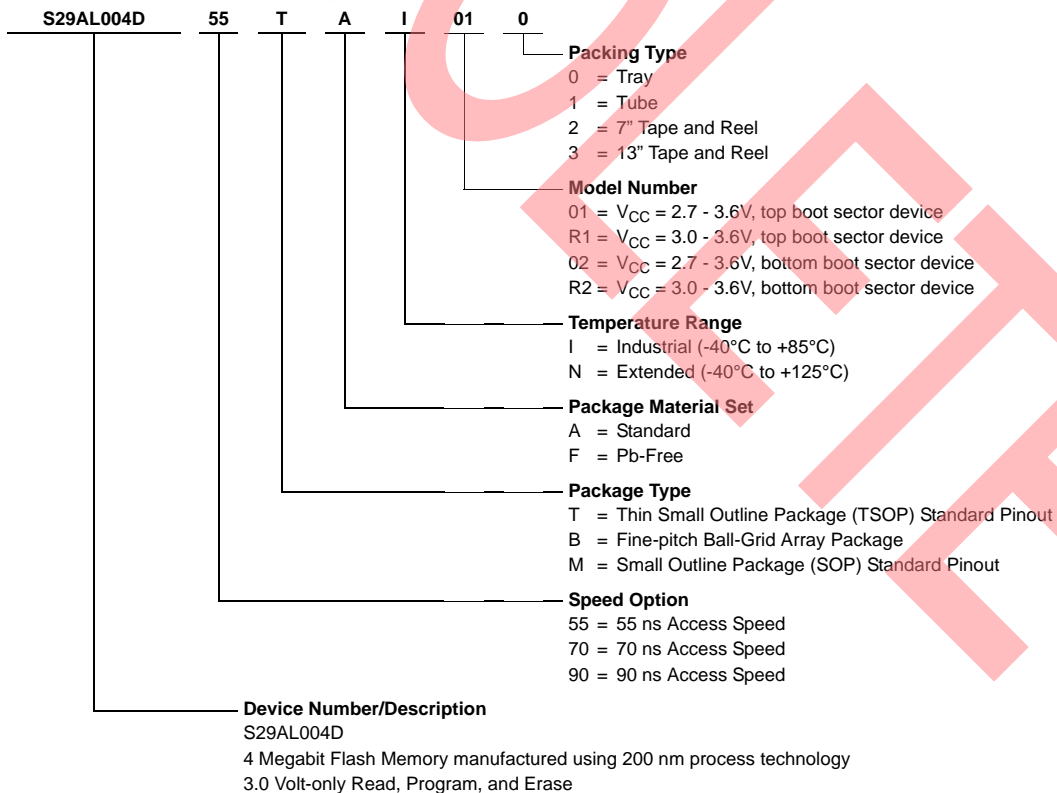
S29AL004D 55 T A I 01 0

Packing Type
0 = Tray
1 = Tube
2 = 7” Tape and Reel
3 = 13” Tape and Reel

Model Number
01 = $V_{CC}$ = 2.7 - 3.6V, top boot sector device
R1 = $V_{CC}$ = 3.0 - 3.6V, top boot sector device
02 = $V_{CC}$ = 2.7 - 3.6V, bottom boot sector device
R2 = $V_{CC}$ = 3.0 - 3.6V, bottom boot sector device

Temperature Range
I = Industrial (-40°C to +85°C)
N = Extended (-40°C to +125°C)

Package Material Set
A = Standard
F = Pb-Free

Package Type
T = Thin Small Outline Package (TSOP) Standard Pinout
B = Fine-pitch Ball-Grid Array Package
M = Small Outline Package (SOP) Standard Pinout

Speed Option
55 = 55 ns Access Speed
70 = 70 ns Access Speed
90 = 90 ns Access Speed

Device Number/Description
S29AL004D
4 Megabit Flash Memory manufactured using 200 nm process technology
3.0 Volt-only Read, Program, and Erase